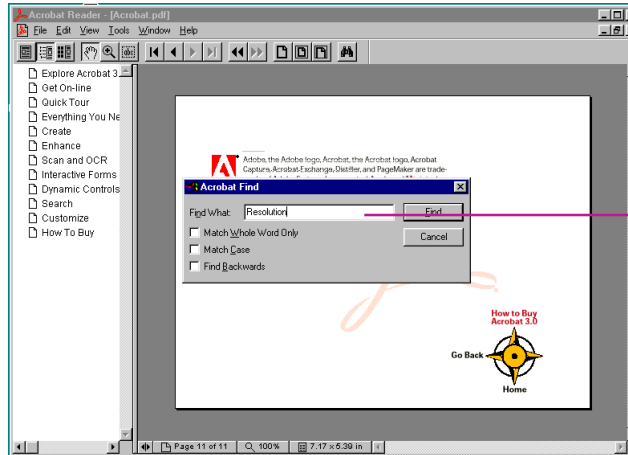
Acrobat Reader - [Acrobat.pdf]

File Edit View Tools Window Help

Explore Acrobat 3
Get On-line
Quick Tour
Everything You Ne
Create
Enhance
Scan and OCR
Interactive Forms
Dynamic Controls
Search
Customize
How To Buy

Adobe, the Adobe logo, Acrobat, the Acrobat logo, Acrobat Capture, Acrobat Exchange, Distiller, and PageMaker are trade-

Acrobat Find

Find What: Resolution

Find

Cancel

Match Whole Word Only

Match Case

Find Backwards

How to Buy Acrobat 3.0

Go Back

Home

Page 11 of 11

100%

7.17 x 5.39 in